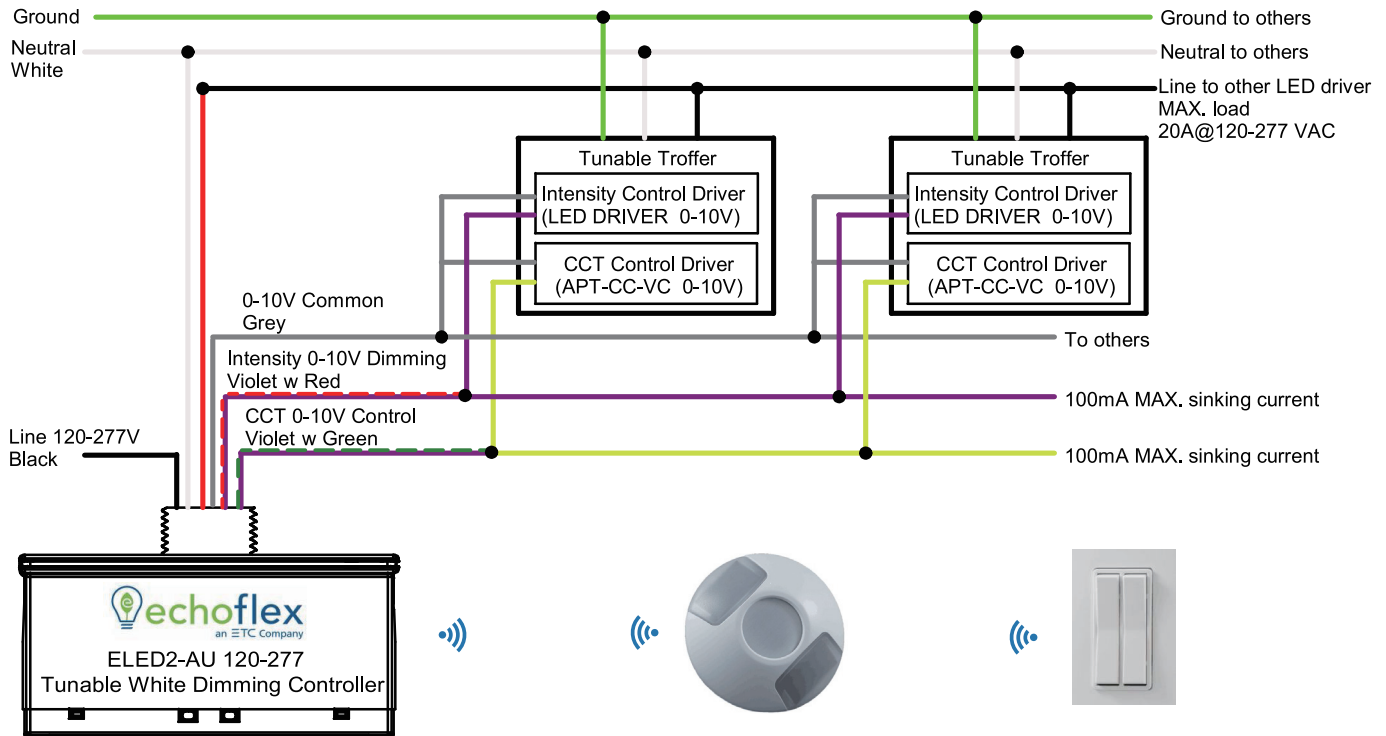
Ground
Ground to others
Neutral
White
Neutral to others
Line to other LED driver
MAX. load
20A@120-277 VAC

Tunable Troffer
Intensity Control Driver
(LED DRIVER 0-10V)
CCT Control Driver
(APT-CC-VC 0-10V)

Tunable Troffer
Intensity Control Driver
(LED DRIVER 0-10V)
CCT Control Driver
(APT-CC-VC 0-10V)

0-10V Common
Grey
To others
Intensity 0-10V Dimming
Violet w Red
100mA MAX. sinking current
CCT 0-10V Control
Violet w Green
100mA MAX. sinking current
Line 120-277V
Black

echoflex
an ETC Company
ELED2-AU 120-277
Tunable White Dimming Controller